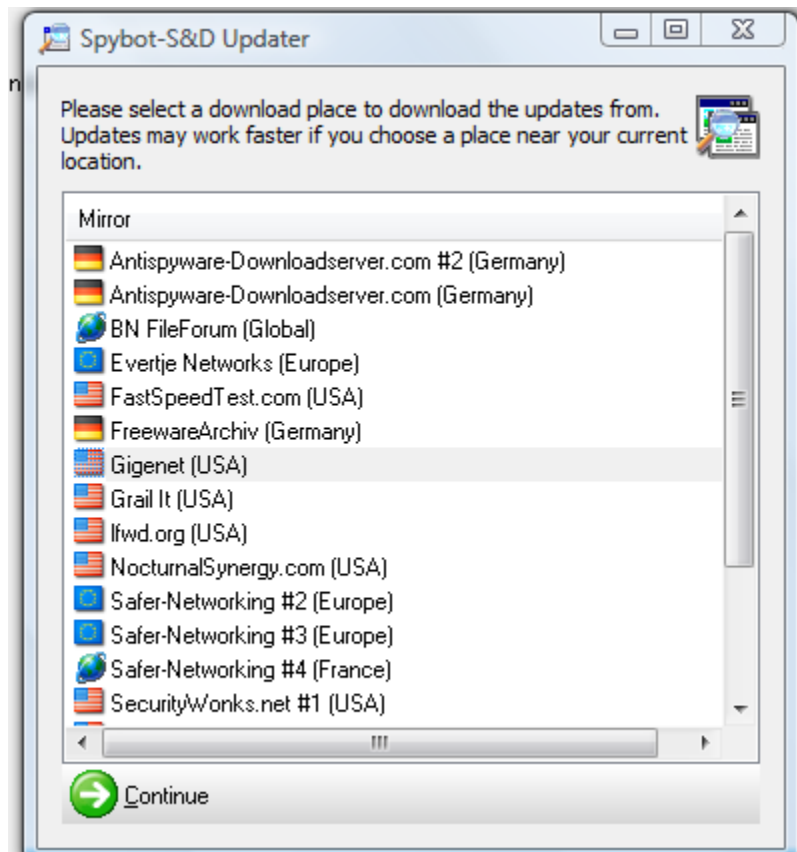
Spybot-S&D Updater

n

Please select a download place to download the updates from. Updates may work faster if you choose a place near your current location.

Mirror

Antispyware-Downloadserver.com #2 (Germany)
Antispyware-Downloadserver.com (Germany)
BN FileForum (Global)
Evertje Networks (Europe)
FastSpeedTest.com (USA)
FreewareArchiv (Germany)
Gigenet (USA)
Grail It (USA)
Ifwd.org (USA)
NocturnalSynergy.com (USA)
Safer-Networking #2 (Europe)
Safer-Networking #3 (Europe)
Safer-Networking #4 (France)
SecurityWonks.net #1 (USA)

Continue